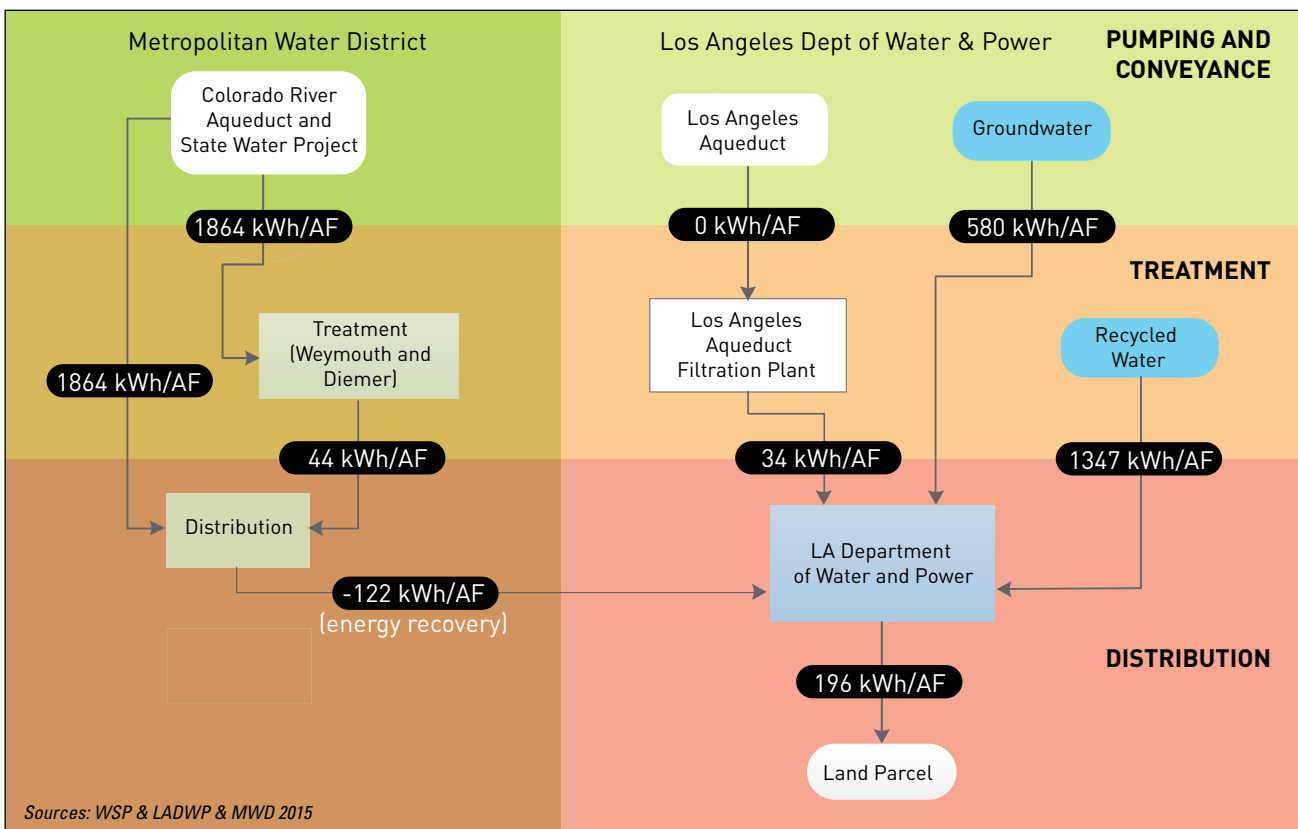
Metropolitan Water District

Los Angeles Dept of Water & Power

PUMPING AND CONVEYANCE

Colorado River Aqueduct and State Water Project

Los Angeles Aqueduct

Groundwater

1864 kWh/AF

0 kWh/AF

580 kWh/AF

TREATMENT

Treatment (Weymouth and Diemer)

Los Angeles Aqueduct Filtration Plant

Recycled Water

1864 kWh/AF

44 kWh/AF

34 kWh/AF

1347 kWh/AF

Distribution

LA Department of Water and Power

-122 kWh/AF (energy recovery)

DISTRIBUTION

196 kWh/AF

Land Parcel

Sources: WSP & LADWP & MWD 2015